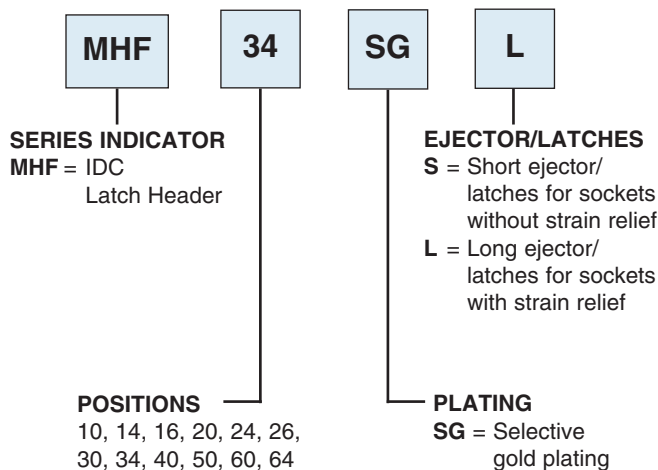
MHF
34
SG
L

SERIES INDICATOR
MHF = IDC Latch Header

EJECTOR/LATCHES
S = Short ejector/ latches for sockets without strain relief
L = Long ejector/ latches for sockets with strain relief

POSITIONS
10, 14, 16, 20, 24, 26, 30, 34, 40, 50, 60, 64

PLATING
SG = Selective gold plating